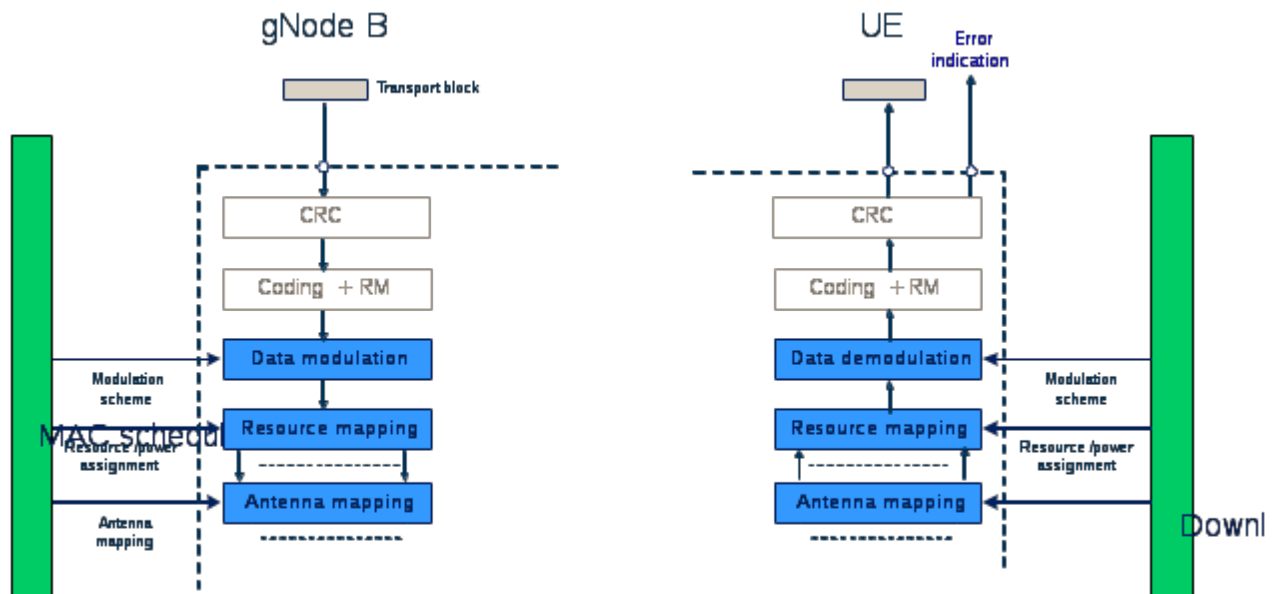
gNode B

Transport block

CRC

Coding + RM

Data modulation

Resource mapping

Antenna mapping

Modulation scheme

MAC schedul

Resource /power assignment

Antenna mapping

UE

Error indication

CRC

Coding + RM

Data demodulation

Resource mapping

Antenna mapping

Modulation scheme

Resource /power assignment

Downl